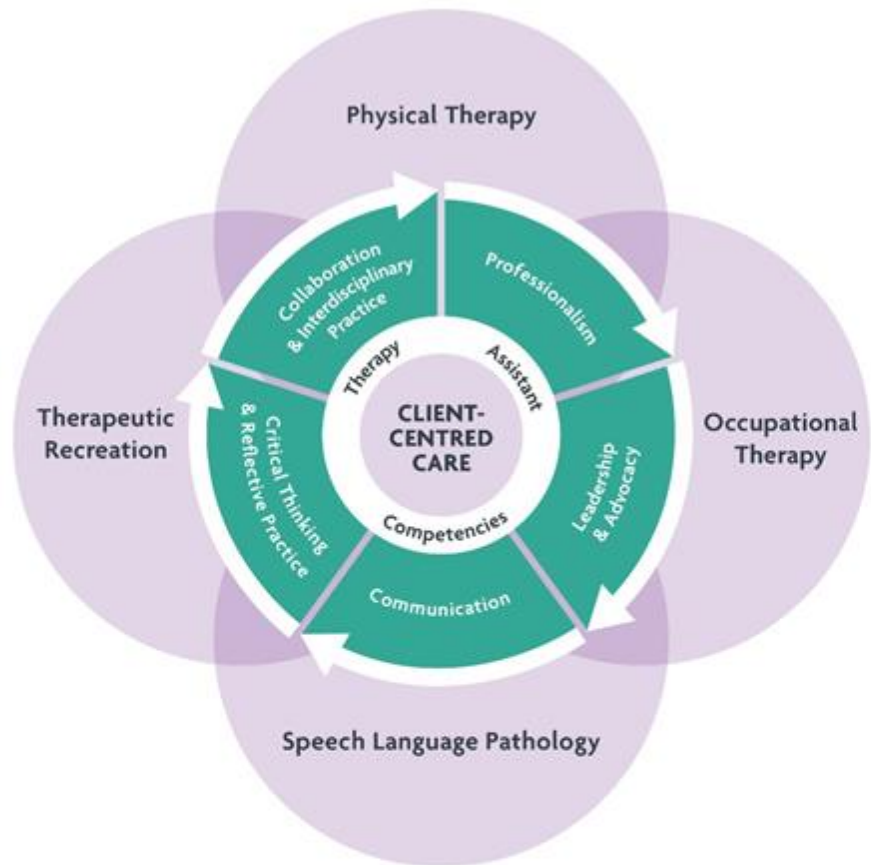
Physical Therapy

Therapeutic Recreation

Occupational Therapy

Speech Language Pathology

Collaboration & Interdisciplinary Practice

Professionalism

Leadership & Advocacy

Communication

Critical Thinking & Reflective Practice

Therapy

Assistant

Competencies

CLIENT-CENTRED CARE